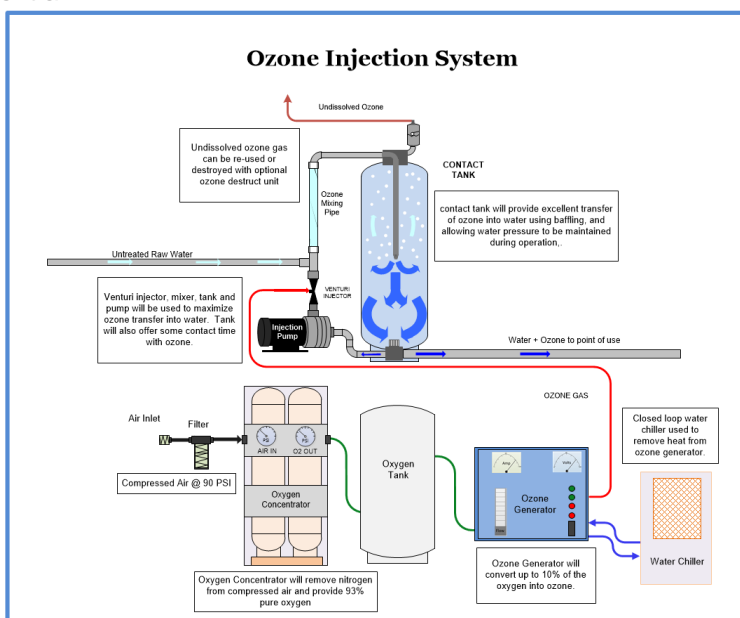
Ozone Injection System

Undissolved Ozone

Undissolved ozone gas can be re-used or destroyed with optional ozone destruct unit

Ozone Mixing Pipe

CONTACT TANK

contact tank will provide excellent transfer of ozone into water using baffling, and allowing water pressure to be maintained during operation,.

Untreated Raw Water

VENTURI INJECTOR

Venturi injector, mixer, tank and pump will be used to maximize ozone transfer into water. Tank will also offer some contact time with ozone.

Injection Pump

Water + Ozone to point of use

OZONE GAS

Closed loop water chiller used to remove heat from ozone generator.

Air Inlet

Filter

AIR IN

O2 OUT

Compressed Air @ 90 PSI

Oxygen Concentrator

Oxygen Tank

Amp

Volts

Ozone Generator

Water Chiller

Ozone Generator will convert up to 10% of the oxygen into ozone.

Oxygen Concentrator will remove nitrogen from compressed air and provide 93% pure oxygen